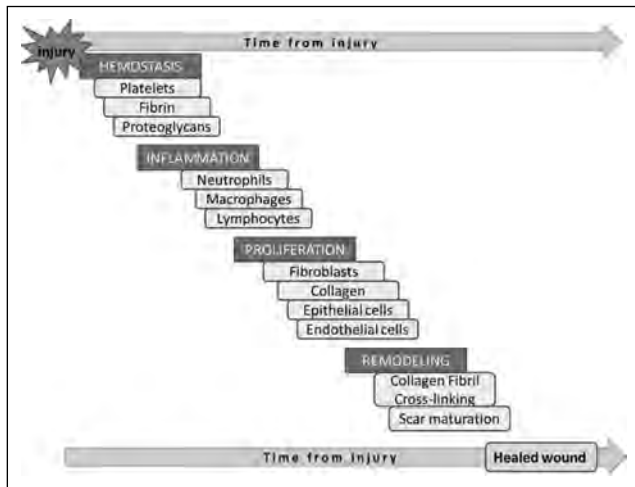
Injury

Time from injury

HEMOSTASIS

Platelets

Fibrin

Proteoglycans

INFLAMMATION

Neutrophils

Macrophages

Lymphocytes

PROLIFERATION

Fibroblasts

Collagen

Epithelial cells

Endothelial cells

REMODELING

Collagen Fibril Cross-linking

Scar maturation

Time from injury

Healed wound